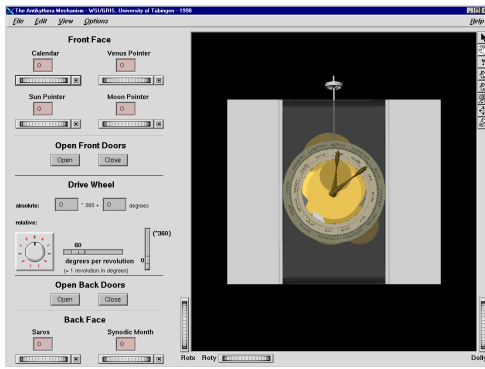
The Antikythera Mechanism - WSI/GRIS, University of Tübingen - 1998

File Edit View Options

Help

Front Face

Calendar

0

Venus Pointer

0

Sun Pointer

0

Moon Pointer

0

Open Front Doors

Open

Close

Drive Wheel

absolute:

0

* 360 +

0

degrees

relative:

60

degrees per revolution

(= 1 revolution in degrees)

(*360)

0

Open Back Doors

Open

Close

Back Face

Saros

0

Synodic Month

0

Rotx

Roty

Dolly